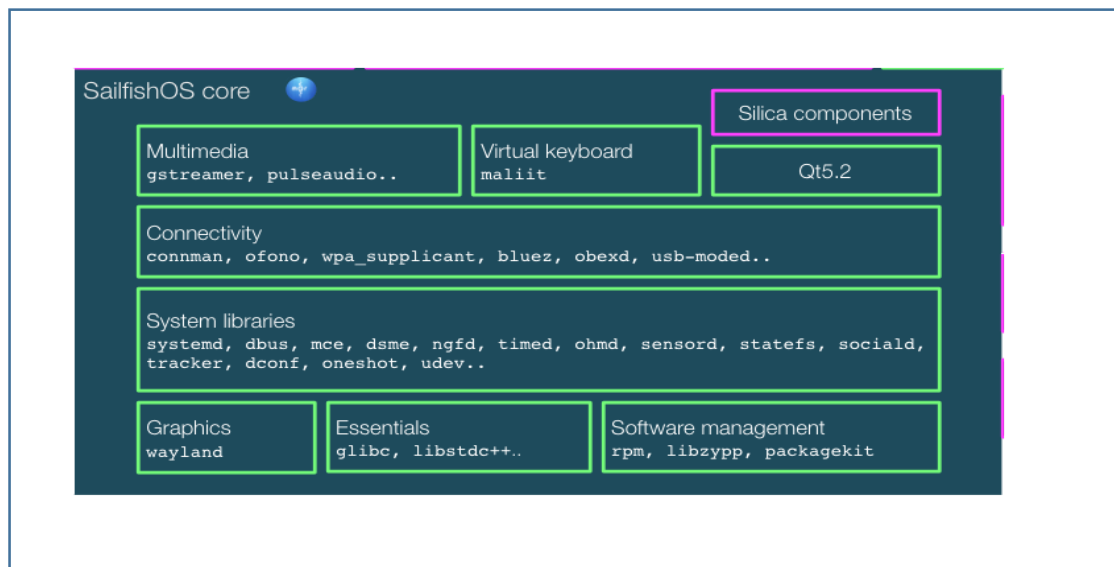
SailfishOS core

Silica components

Multimedia
gstreamer, pulseaudio..

Virtual keyboard
maliit

Qt5.2

Connectivity
connman, ofono, wpa_supplicant, bluez, obexd, usb-moded..

System libraries
systemd, dbus, mce, dsme, ngfd, timed, ohmd, sensord, statefs, sociald, tracker, dconf, oneshot, udev..

Graphics
wayland

Essentials
glibc, libstdc++..

Software management
rpm, libzypp, packagekit